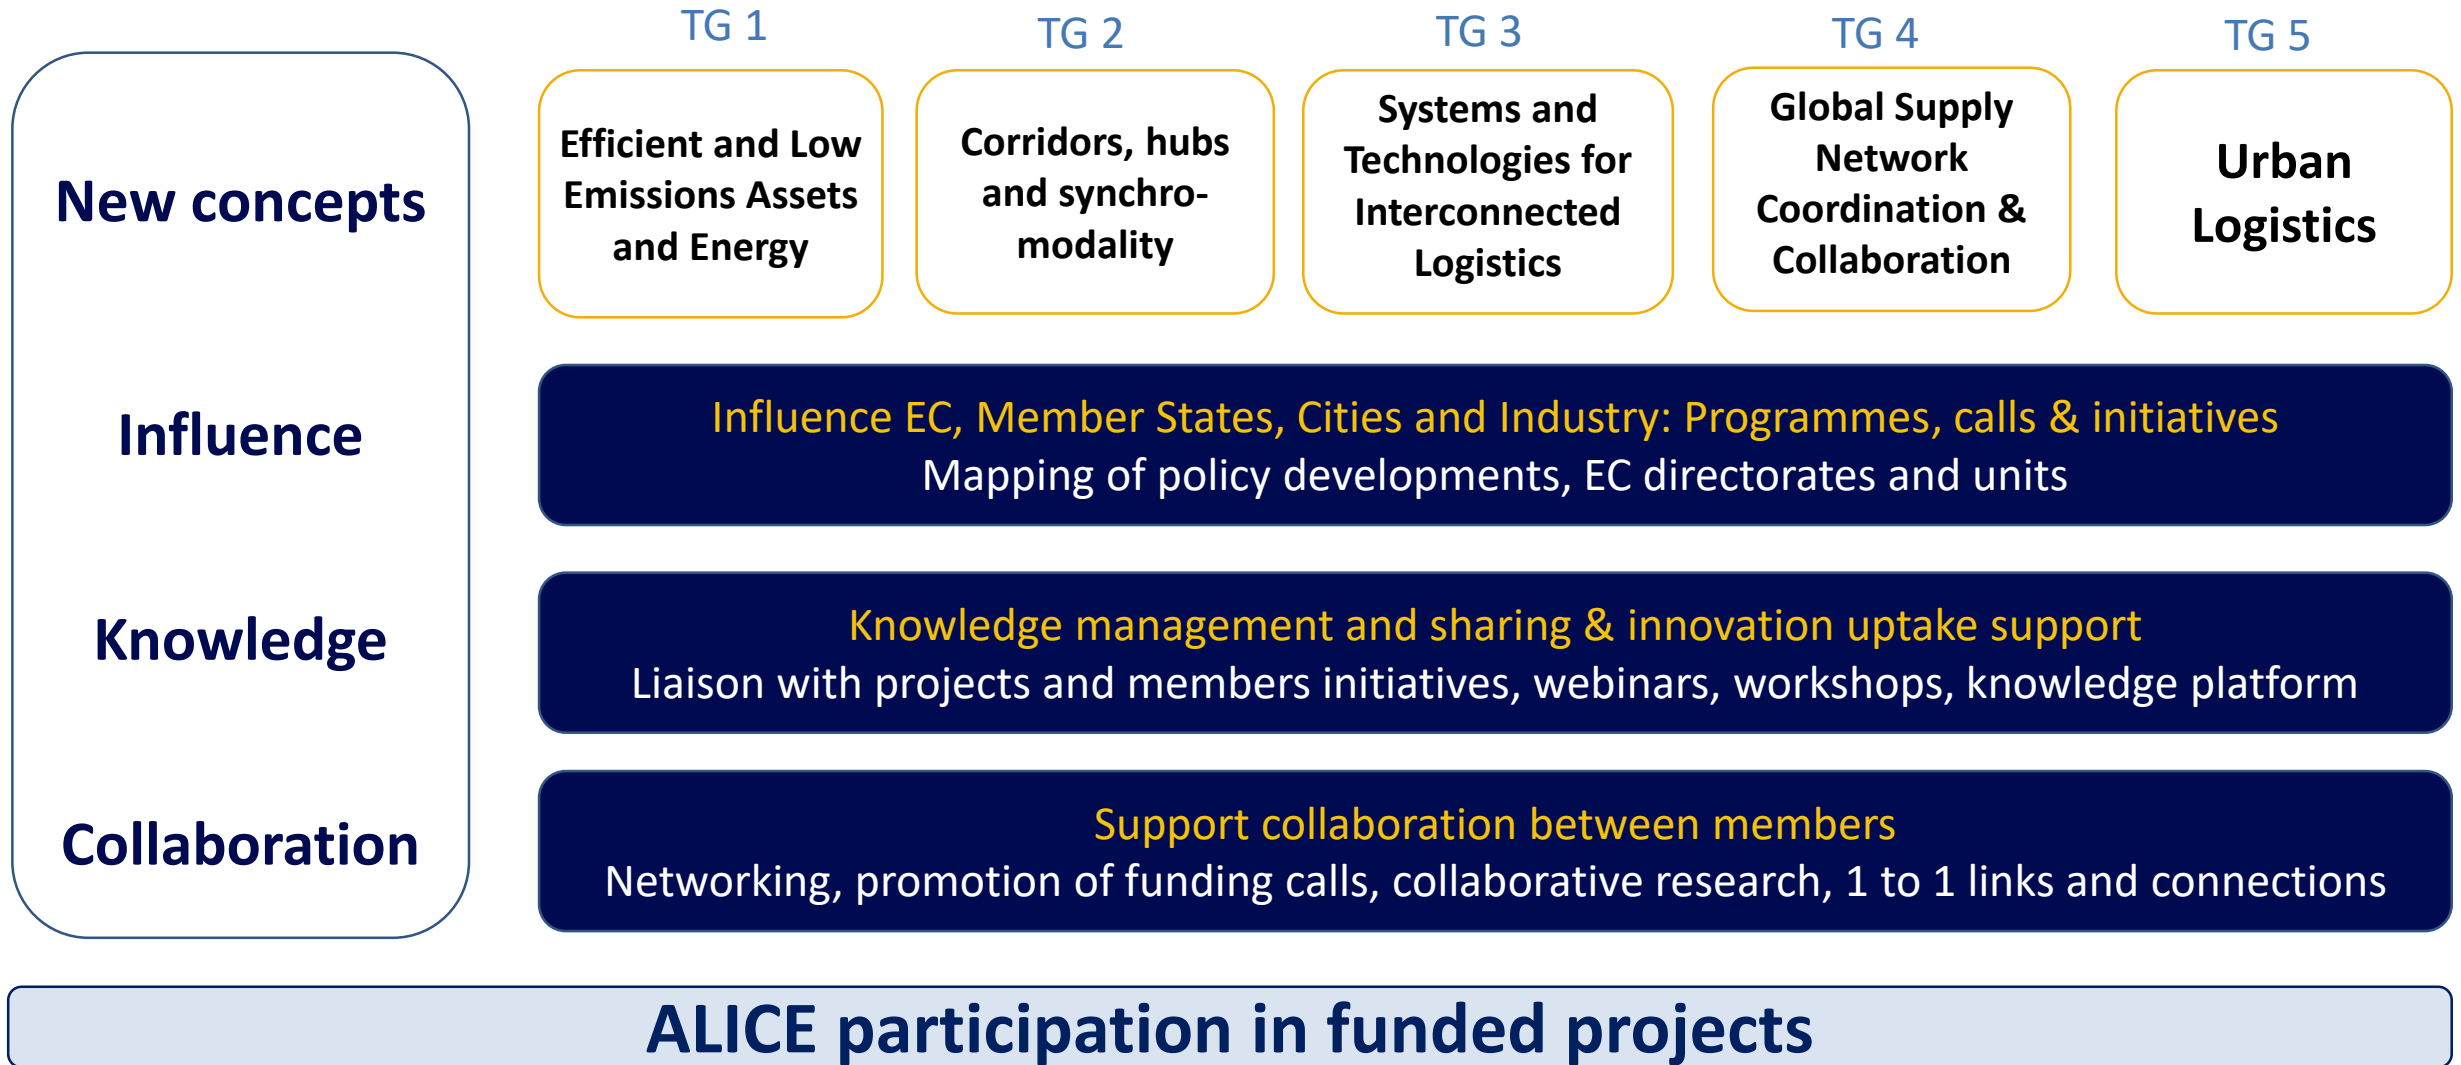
New concepts

Influence

Knowledge

Collaboration

TG 1

Efficient and Low Emissions Assets and Energy

TG 2

Corridors, hubs and synchro-modality

TG 3

Systems and Technologies for Interconnected Logistics

TG 4

Global Supply Network Coordination & Collaboration

TG 5

Urban Logistics

Influence EC, Member States, Cities and Industry: Programmes, calls & initiatives
Mapping of policy developments, EC directorates and units

Knowledge management and sharing & innovation uptake support
Liaison with projects and members initiatives, webinars, workshops, knowledge platform

Support collaboration between members
Networking, promotion of funding calls, collaborative research, 1 to 1 links and connections

ALICE participation in funded projects